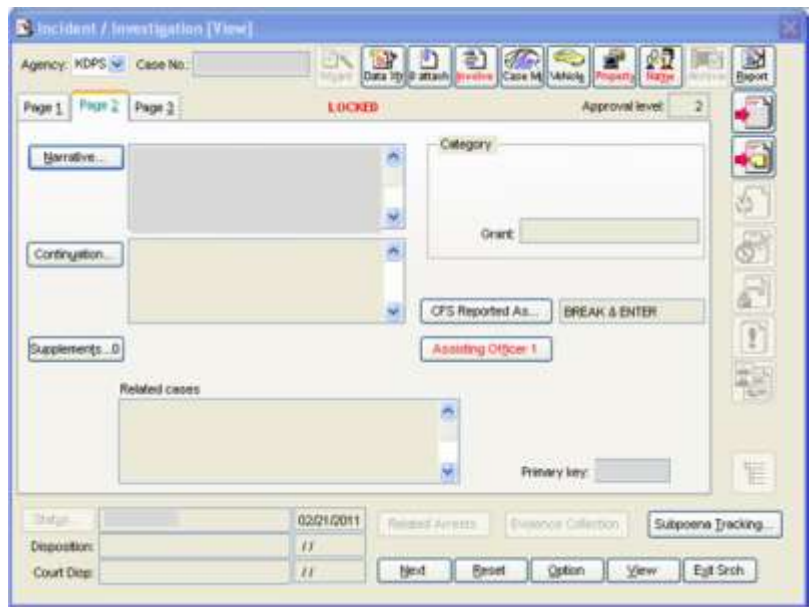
Incident / Investigation [View]

Agency: KDPS Case No.:

Report Data Attach Involve Case Vehicle Property Name Archive Report

Page 1 Page 2 Page 3 LOCKED Approval level: 2

Narrative...

Category

Grant:

Continuation...

CFS Reported As... BREAK & ENTER

Supplements...0

Assisting Officer 1

Related cases

Primary key:

Status 02/21/2011 Related Arrests Evidence Collection Subpoena Tracking...

Disposition: / /

Court Disp: / / Next Reset Option View Exit Srch